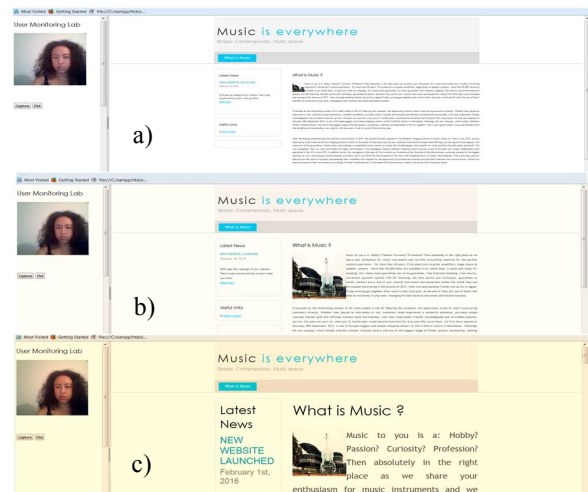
Most Visited Getting Started file:///C:/xampp/htdoc...

User Monitoring Lab

Capture Plot

Music is everywhere

Simple, Contemporary, Music space

What is Music

Latest News

NEW WEBSITE LAUNCHED

Useful Links

What is Music ?

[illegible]

a)

Most Visited Getting Started file:///C:/xampp/htdoc...

User Monitoring Lab

Capture Plot

Music is everywhere

Simple, Contemporary, Music space

What is Music

Latest News

NEW WEBSITE LAUNCHED

February 1st, 2016

Useful Links

What is Music ?

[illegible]

b)

Most Visited Getting Started file:///C:/xampp/htdoc...

User Monitoring Lab

Capture Plot

Music is everywhere

Simple, Contemporary, Music space

What is Music

Latest News

NEW WEBSITE LAUNCHED

February 1st, 2016

What is Music ?

Music to you is a: Hobby? Passion? Curiosity? Profession? Then absolutely in the right place as we share your enthusiasm for music instruments and we

c)